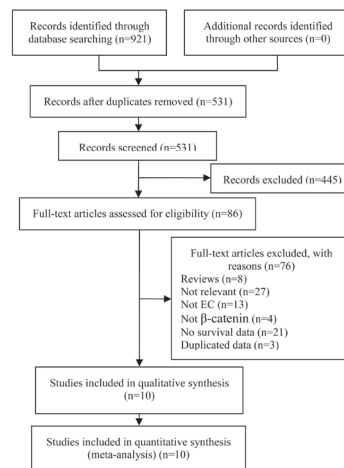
Records identified through database searching (n=921)

Additional records identified through other sources (n=0)

Records after duplicates removed (n=531)

Records screened (n=531)

Records excluded (n=445)

Full-text articles assessed for eligibility (n=86)

Full-text articles excluded, with reasons (n=76)
Reviews (n=8)
Not relevant (n=27)
Not EC (n=13)
Not β-catenin (n=4)
No survival data (n=21)
Duplicated data (n=3)

Studies included in qualitative synthesis (n=10)

Studies included in quantitative synthesis (meta-analysis) (n=10)